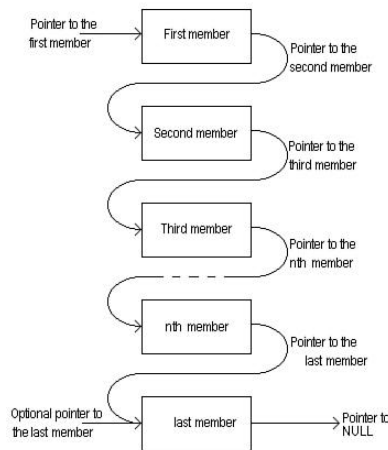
Pointer to the first member

First member

Pointer to the second member

Second member

Pointer to the third member

Third member

Pointer to the nth member

nth member

Pointer to the last member

Optional pointer to the last member

last member

Pointer to NULL